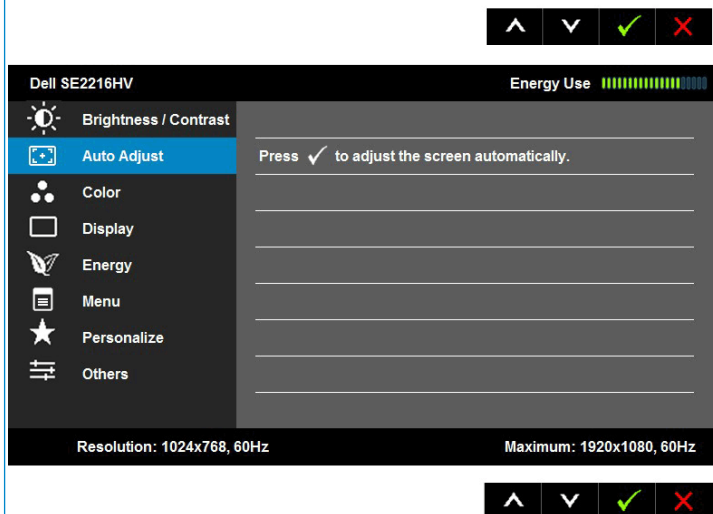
Dell SE2216HV

Energy Use

Brightness / Contrast

Auto Adjust

Color

Display

Energy

Menu

Personalize

Others

Press ✓ to adjust the screen automatically.

Resolution: 1024x768, 60Hz

Maximum: 1920x1080, 60Hz